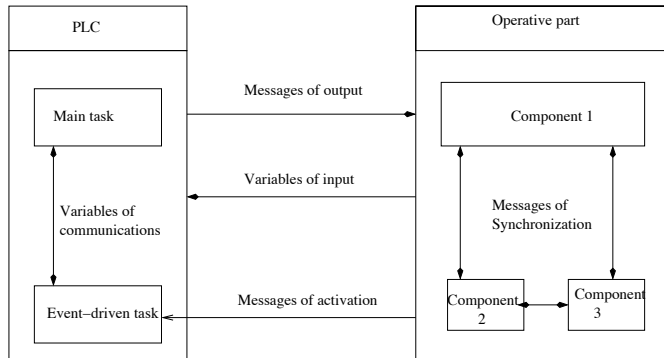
PLC

Operative part

Messages of output

Main task

Component 1

Variables of input

Variables of communications

Messages of Synchronization

Messages of activation

Event−driven task

Component 2

Component 3